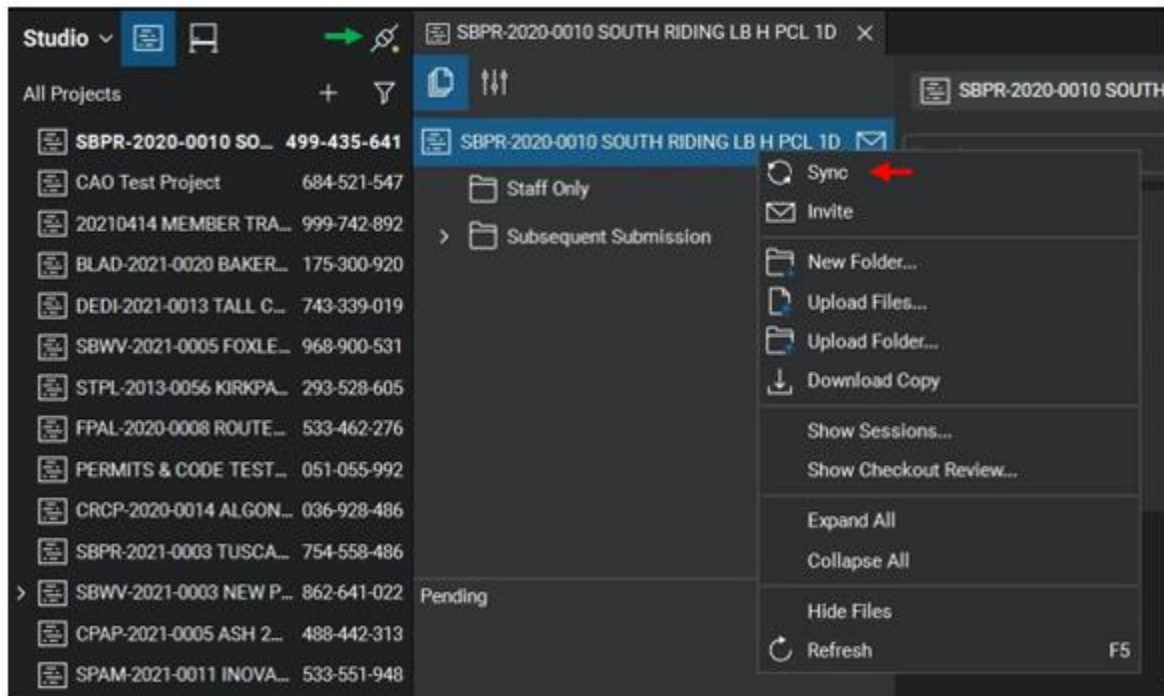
Studio

All Projects

SBPR-2020-0010 SO... 499-435-641
CAO Test Project 684-521-547
20210414 MEMBER TRA... 999-742-892
BLAD-2021-0020 BAKER... 175-300-920
DEDI-2021-0013 TALL C... 743-339-019
SBWV-2021-0005 FOXLE... 968-900-531
STPL-2013-0056 KIRKPA... 293-528-605
FPAL-2020-0008 ROUTE... 533-462-276
PERMITS & CODE TEST... 051-055-992
CRCP-2020-0014 ALGON... 036-928-486
SBPR-2021-0003 TUSCA... 754-558-486
SBWV-2021-0003 NEW P... 862-641-022
CPAP-2021-0005 ASH 2... 488-442-313
SPAM-2021-0011 INOVA... 533-551-948

SBPR-2020-0010 SOUTH RIDING LB H PCL 1D ×

SBPR-2020-0010 SOUTH

SBPR-2020-0010 SOUTH RIDING LB H PCL 1D
Staff Only
Subsequent Submission

Pending

Sync
Invite
New Folder...
Upload Files...
Upload Folder...
Download Copy
Show Sessions...
Show Checkout Review...
Expand All
Collapse All
Hide Files
Refresh F5